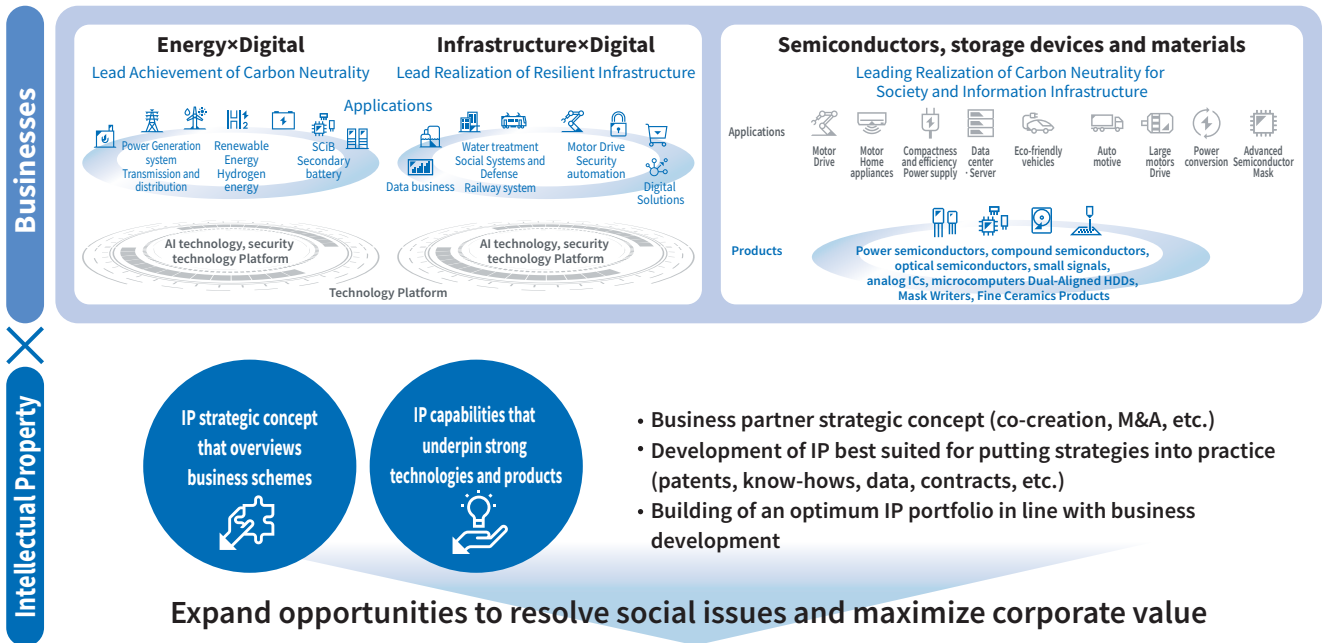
Businesses

Energy×Digital
Lead Achievement of Carbon Neutrality

Infrastructure×Digital
Lead Realization of Resilient Infrastructure

Applications

Power Generation system
Transmission and distribution

Renewable Energy
Hydrogen energy

SCiB
Secondary battery

Data business

Water treatment
Social Systems and Defense
Railway system

Motor Drive
Security automation

Digital Solutions

AI technology, security technology Platform

AI technology, security technology Platform

Technology Platform

Semiconductors, storage devices and materials
Leading Realization of Carbon Neutrality for Society and Information Infrastructure

Applications

Motor Drive
Motor Home appliances
Compactness and efficiency Power supply
Data center · Server
Eco-friendly vehicles
Auto motive
Large motors Drive
Power conversion
Advanced Semiconductor Mask

Products

Power semiconductors, compound semiconductors, optical semiconductors, small signals, analog ICs, microcomputers Dual-Aligned HDDs, Mask Writers, Fine Ceramics Products

Intellectual Property

IP strategic concept that overviews business schemes

IP capabilities that underpin strong technologies and products

• Business partner strategic concept (co-creation, M&A, etc.)
• Development of IP best suited for putting strategies into practice (patents, know-hows, data, contracts, etc.)
• Building of an optimum IP portfolio in line with business development

Expand opportunities to resolve social issues and maximize corporate value